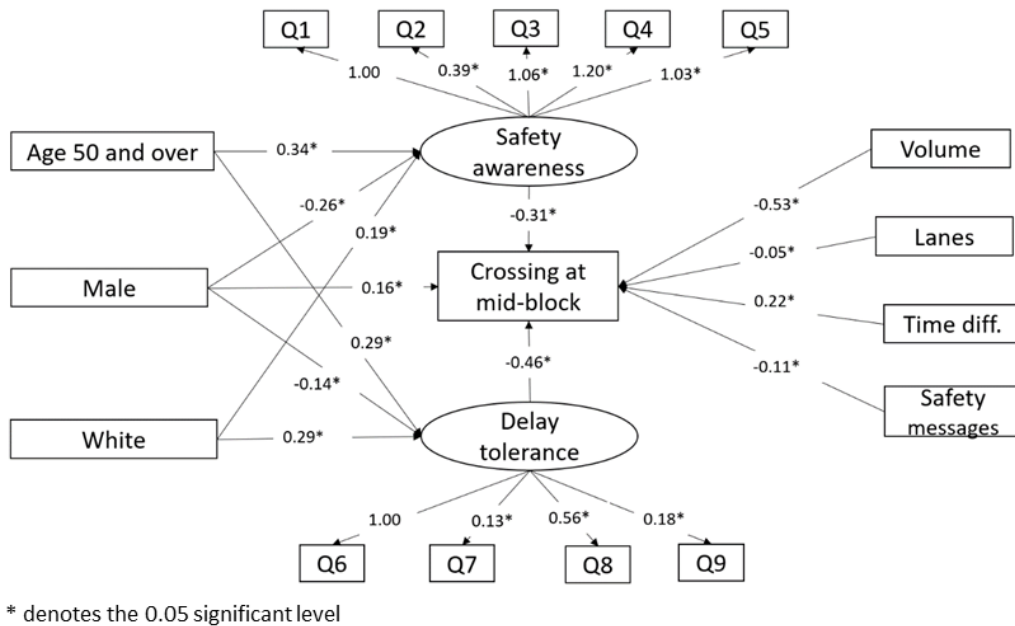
Q1
Q2
Q3
Q4
Q5

1.00
0.39*
1.06*
1.20*
1.03*

Age 50 and over
0.34*
Safety awareness
Volume
-0.26*
0.19*
-0.31*
-0.53*
Lanes
-0.05*
Male
0.16*
Crossing at mid-block
0.22*
Time diff.
0.29*
-0.46*
-0.14*
-0.11*
Safety messages
White
0.29*
Delay tolerance

1.00
0.13*
0.56*
0.18*

Q6
Q7
Q8
Q9

* denotes the 0.05 significant level